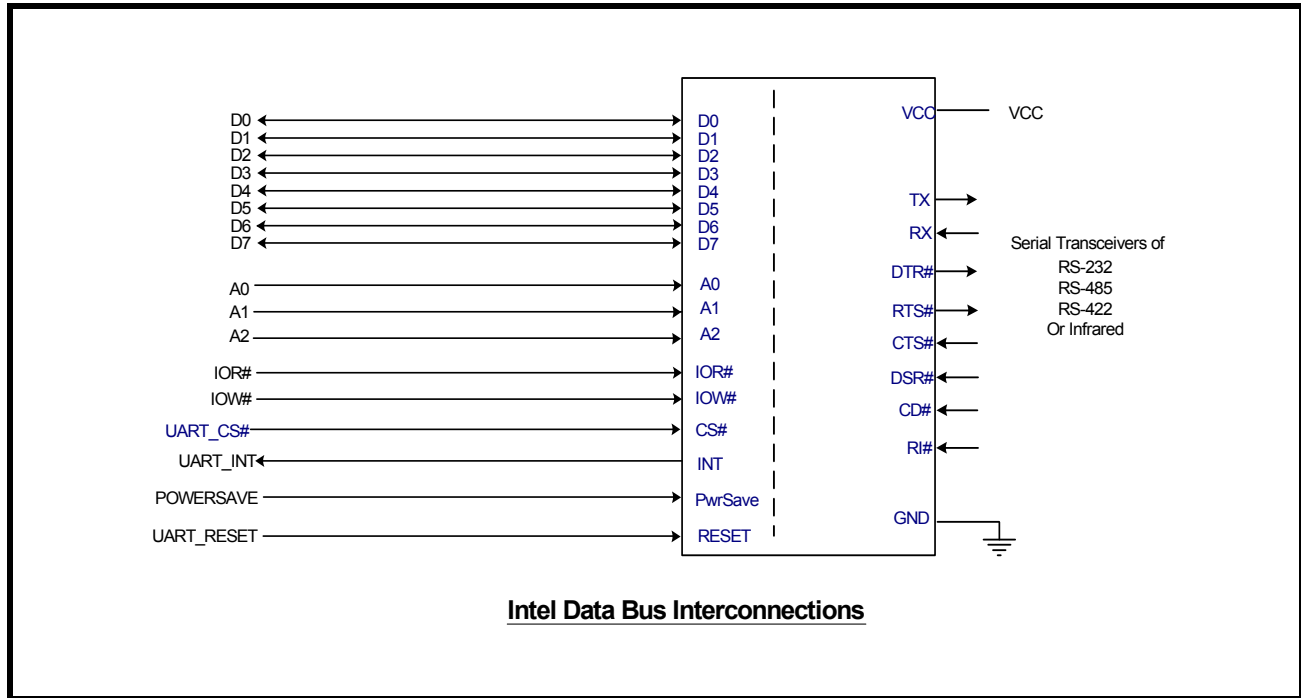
D0
D1
D2
D3
D4
D5
D6
D7

A0
A1
A2

IOR#
IOW#
UART_CS#
UART_INT
POWERSAVE
UART_RESET

D0
D1
D2
D3
D4
D5
D6
D7
A0
A1
A2
IOR#
IOW#
CS#
INT
PwrSave
RESET

VCC
TX
RX
DTR#
RTS#
CTS#
DSR#
CD#
RI#
GND

VCC

Serial Transceivers of
RS-232
RS-485
RS-422
Or Infrared

Intel Data Bus Interconnections